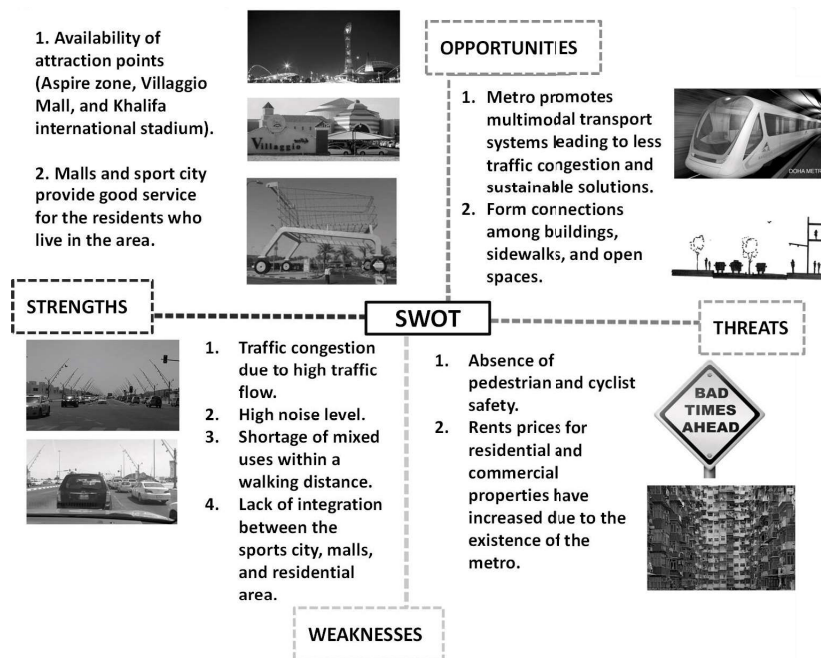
1. Availability of attraction points (Aspire zone, Villaggio Mall, and Khalifa international stadium).

2. Malls and sport city provide good service for the residents who live in the area.

Villaggio

OPPORTUNITIES

1. Metro promotes multimodal transport systems leading to less traffic congestion and sustainable solutions.
2. Form connections among buildings, sidewalks, and open spaces.

DOHA METRO

STRENGTHS

SWOT

THREATS

1. Traffic congestion due to high traffic flow.
2. High noise level.
3. Shortage of mixed uses within a walking distance.
4. Lack of integration between the sports city, malls, and residential area.

1. Absence of pedestrian and cyclist safety.
2. Rents prices for residential and commercial properties have increased due to the existence of the metro.

BAD TIMES AHEAD

WEAKNESSES